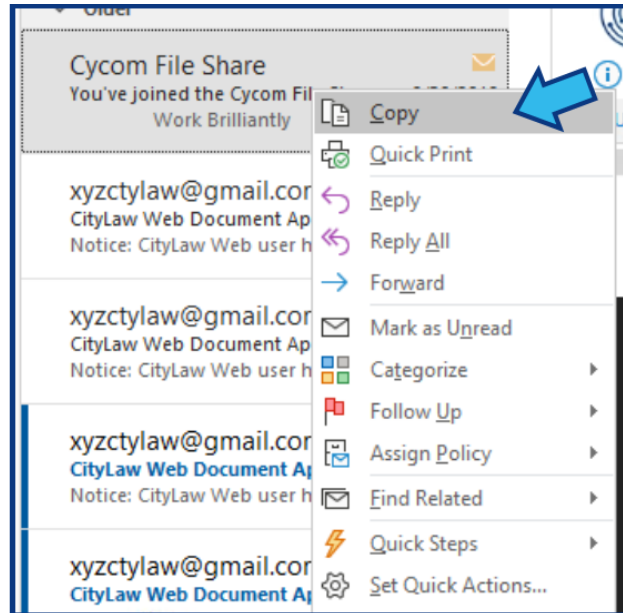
Older

Cycom File Share
You've joined the Cycom Fil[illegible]
Work Brilliantly

xyzctylaw@gmail.cor
CityLaw Web Document Ap
Notice: CityLaw Web user h

xyzctylaw@gmail.cor
CityLaw Web Document Ap
Notice: CityLaw Web user h

xyzctylaw@gmail.cor
CityLaw Web Document Ap
Notice: CityLaw Web user h

xyzctylaw@gmail.cor
CityLaw Web Document Ap

Copy
Quick Print
Reply
Reply All
Forward
Mark as Unread
Categorize
Follow Up
Assign Policy
Find Related
Quick Steps
Set Quick Actions...